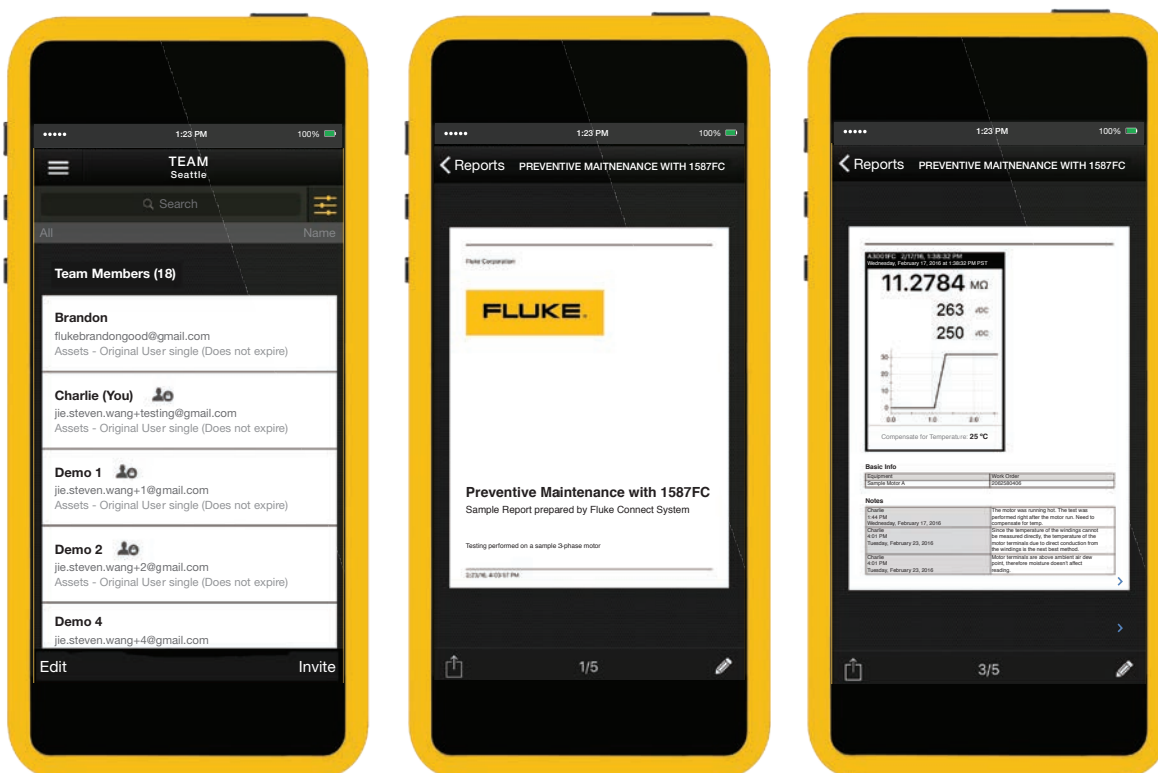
••••• 1:23 PM 100%

TEAM
Seattle

Search

All Name

Team Members (18)

Brandon
flukebrandongood@gmail.com
Assets - Original User single (Does not expire)

Charlie (You)
jie.steven.wang+testing@gmail.com
Assets - Original User single (Does not expire)

Demo 1
jie.steven.wang+1@gmail.com
Assets - Original User single (Does not expire)

Demo 2
jie.steven.wang+2@gmail.com
Assets - Original User single (Does not expire)

Demo 4
jie.steven.wang+4@gmail.com

Edit Invite

••••• 1:23 PM 100%

Reports PREVENTIVE MAITNENANCE WITH 1587FC

Fluke Corporation

FLUKE.

Preventive Maintenance with 1587FC
Sample Report prepared by Fluke Connect System

Testing performed on a sample 3-phase motor

2/23/16, 4:03:07 PM

1/5

••••• 1:23 PM 100%

Reports PREVENTIVE MAITNENANCE WITH 1587FC

A.500 FC 2/17/16, 1:38:32 PM
Wednesday, February 17, 2016 at 1:38:32 PM PST

11.2784 MΩ
263 VDC
250 VDC

30
20
10
0
0.0 1.0 2.0

Compensate for Temperature: 25 °C

Basic Info

| Equipment | Work Order |
|---|---|
| Sample Motor A | 2062580406 |

Notes

| Charlie 1:44 PM Wednesday, February 17, 2016 | The motor was running hot. The test was performed right after the motor run. Need to compensate for temp. |
|---|---|
| Charlie 4:01 PM Tuesday, February 23, 2016 | Since the temperature of the windings cannot be measured directly, the temperature of the motor terminals due to direct conduction from the windings is the next best method. |
| Charlie 4:01 PM Tuesday, February 23, 2016 | Motor terminals are above ambient air dew point, therefore moisture doesn't affect reading. |

3/5